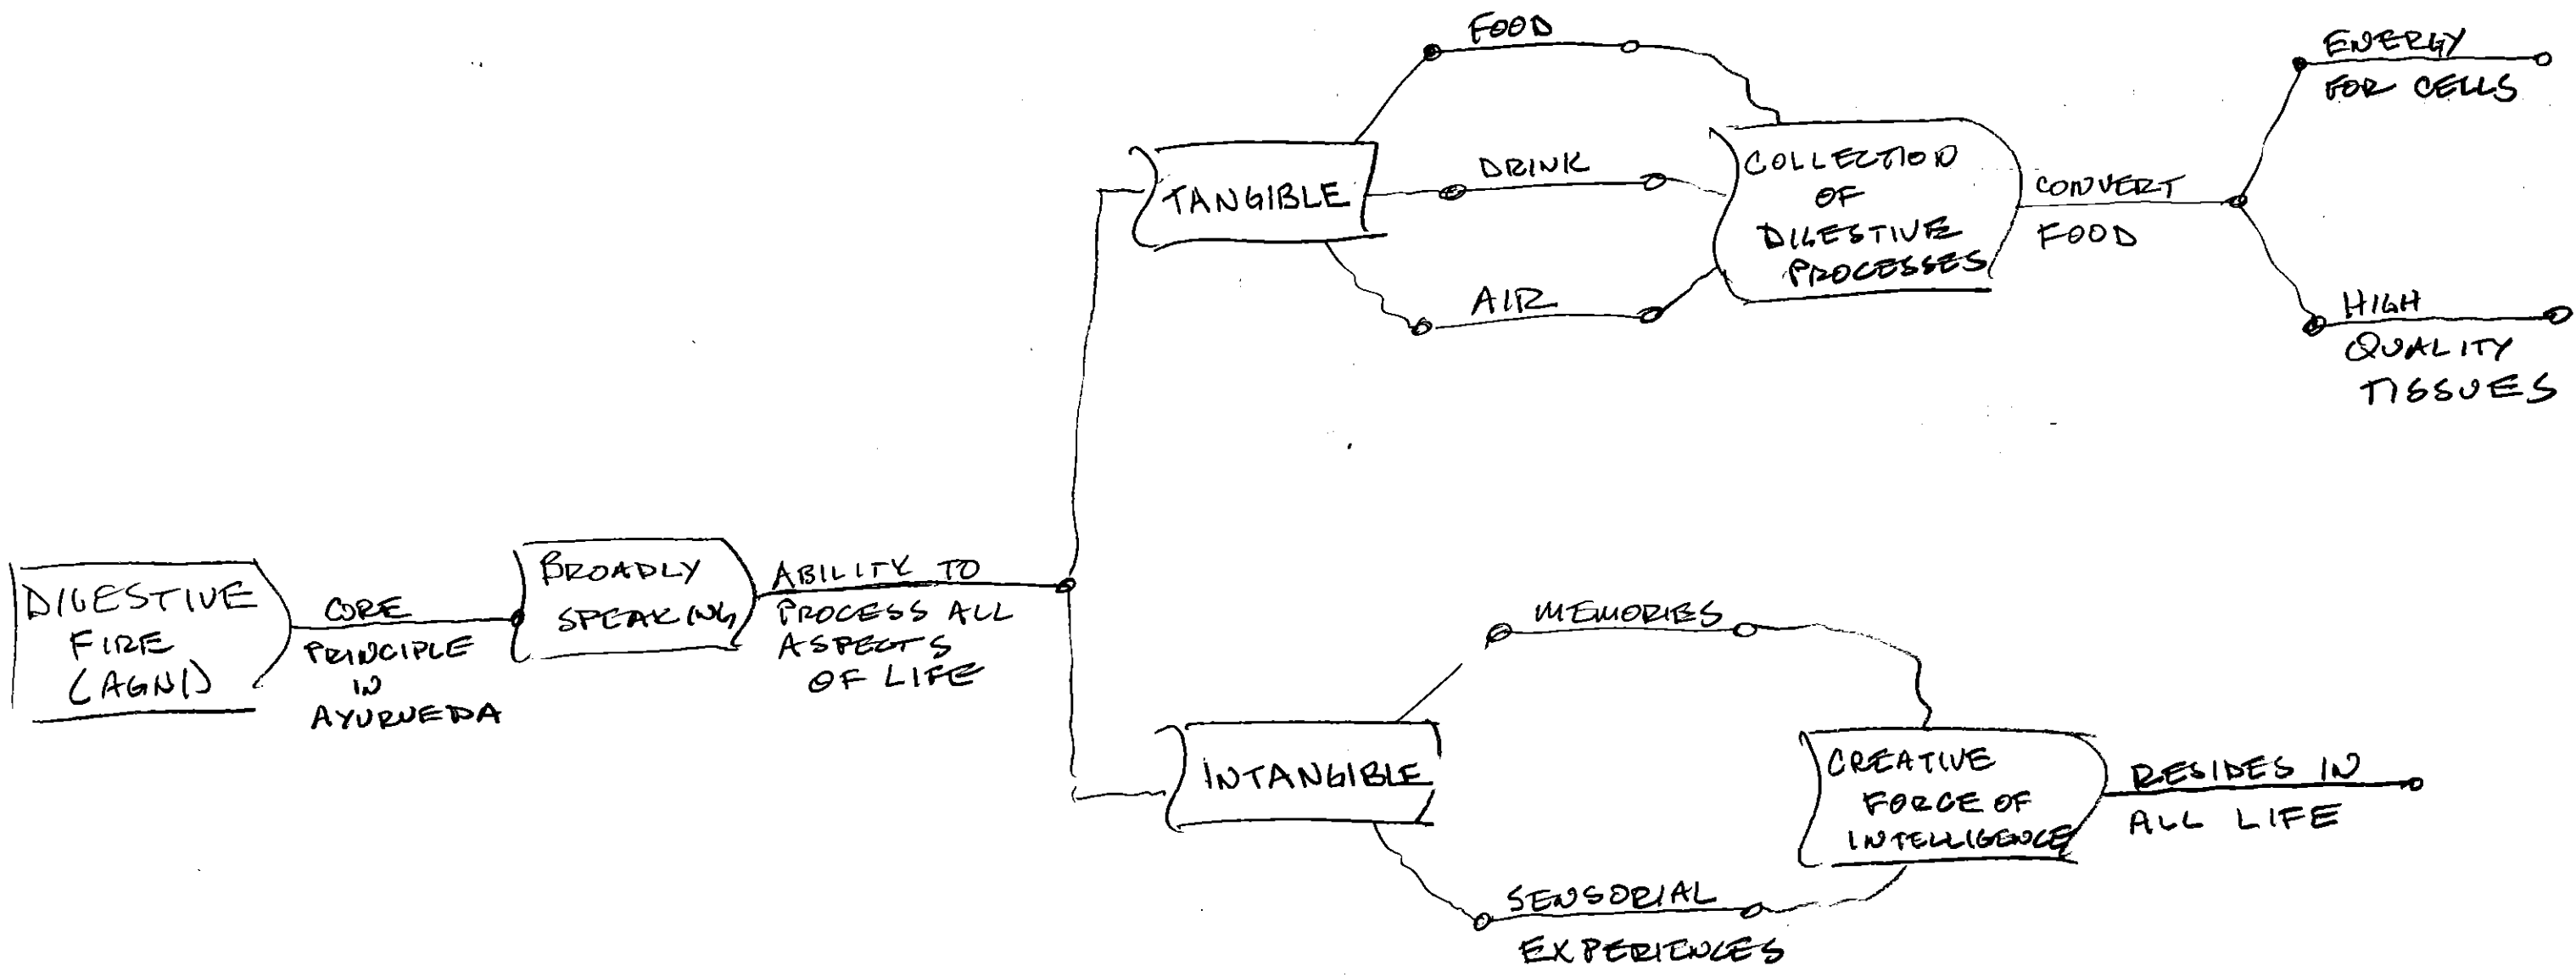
DIGESTIVE FIRE (AGNI)

CORE PRINCIPLE IN AYURVEDA

BROADLY SPEAKING

ABILITY TO PROCESS ALL ASPECTS OF LIFE

TANGIBLE

FOOD

DRINK

AIR

COLLECTION OF DIGESTIVE PROCESSES

CONVERT FOOD

ENERGY FOR CELLS

HIGH QUALITY TISSUES

INTANGIBLE

MEMORIES

SENSORIAL EXPERIENCES

CREATIVE FORCE OF INTELLIGENCE

RESIDES IN ALL LIFE